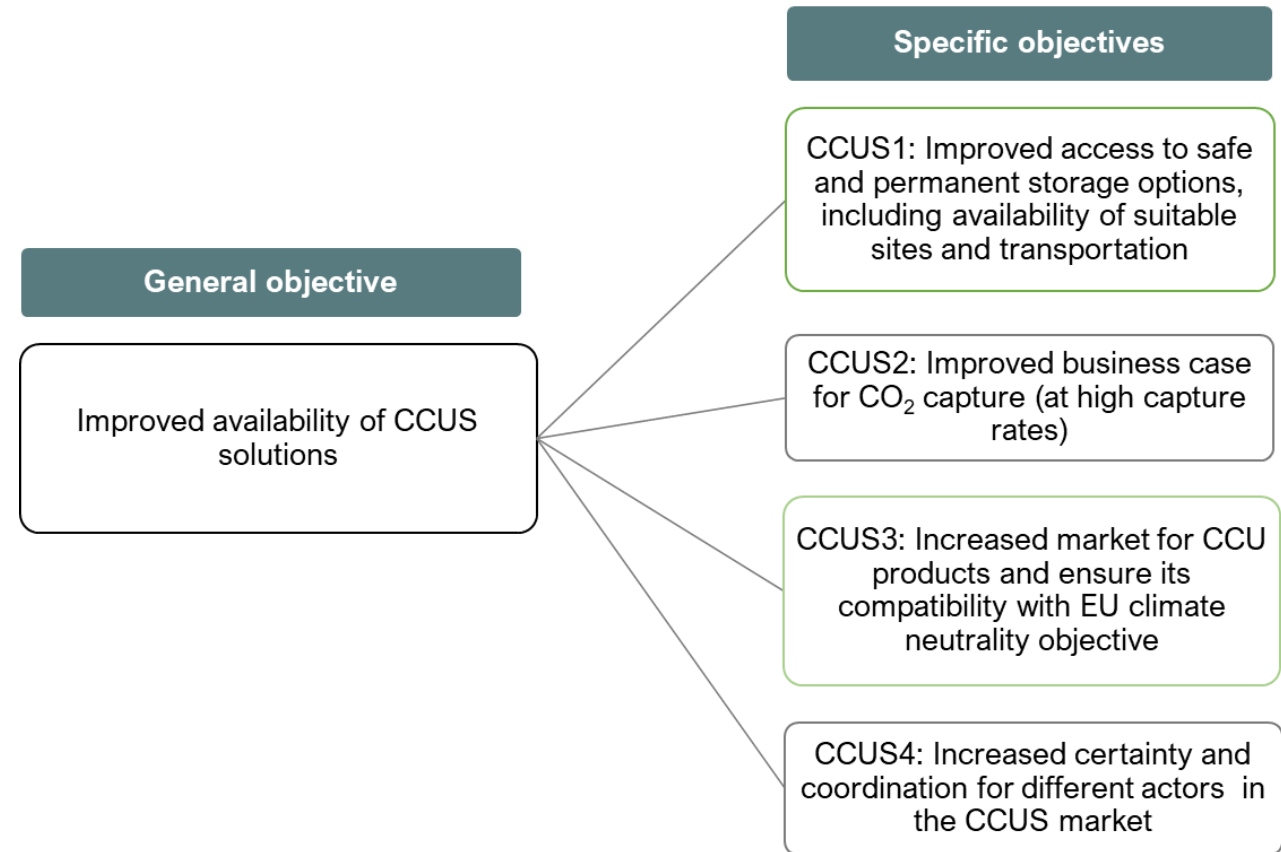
General objective

Improved availability of CCUS solutions

Specific objectives

CCUS1: Improved access to safe and permanent storage options, including availability of suitable sites and transportation

CCUS2: Improved business case for $CO_2$ capture (at high capture rates)

CCUS3: Increased market for CCU products and ensure its compatibility with EU climate neutrality objective

CCUS4: Increased certainty and coordination for different actors in the CCUS market